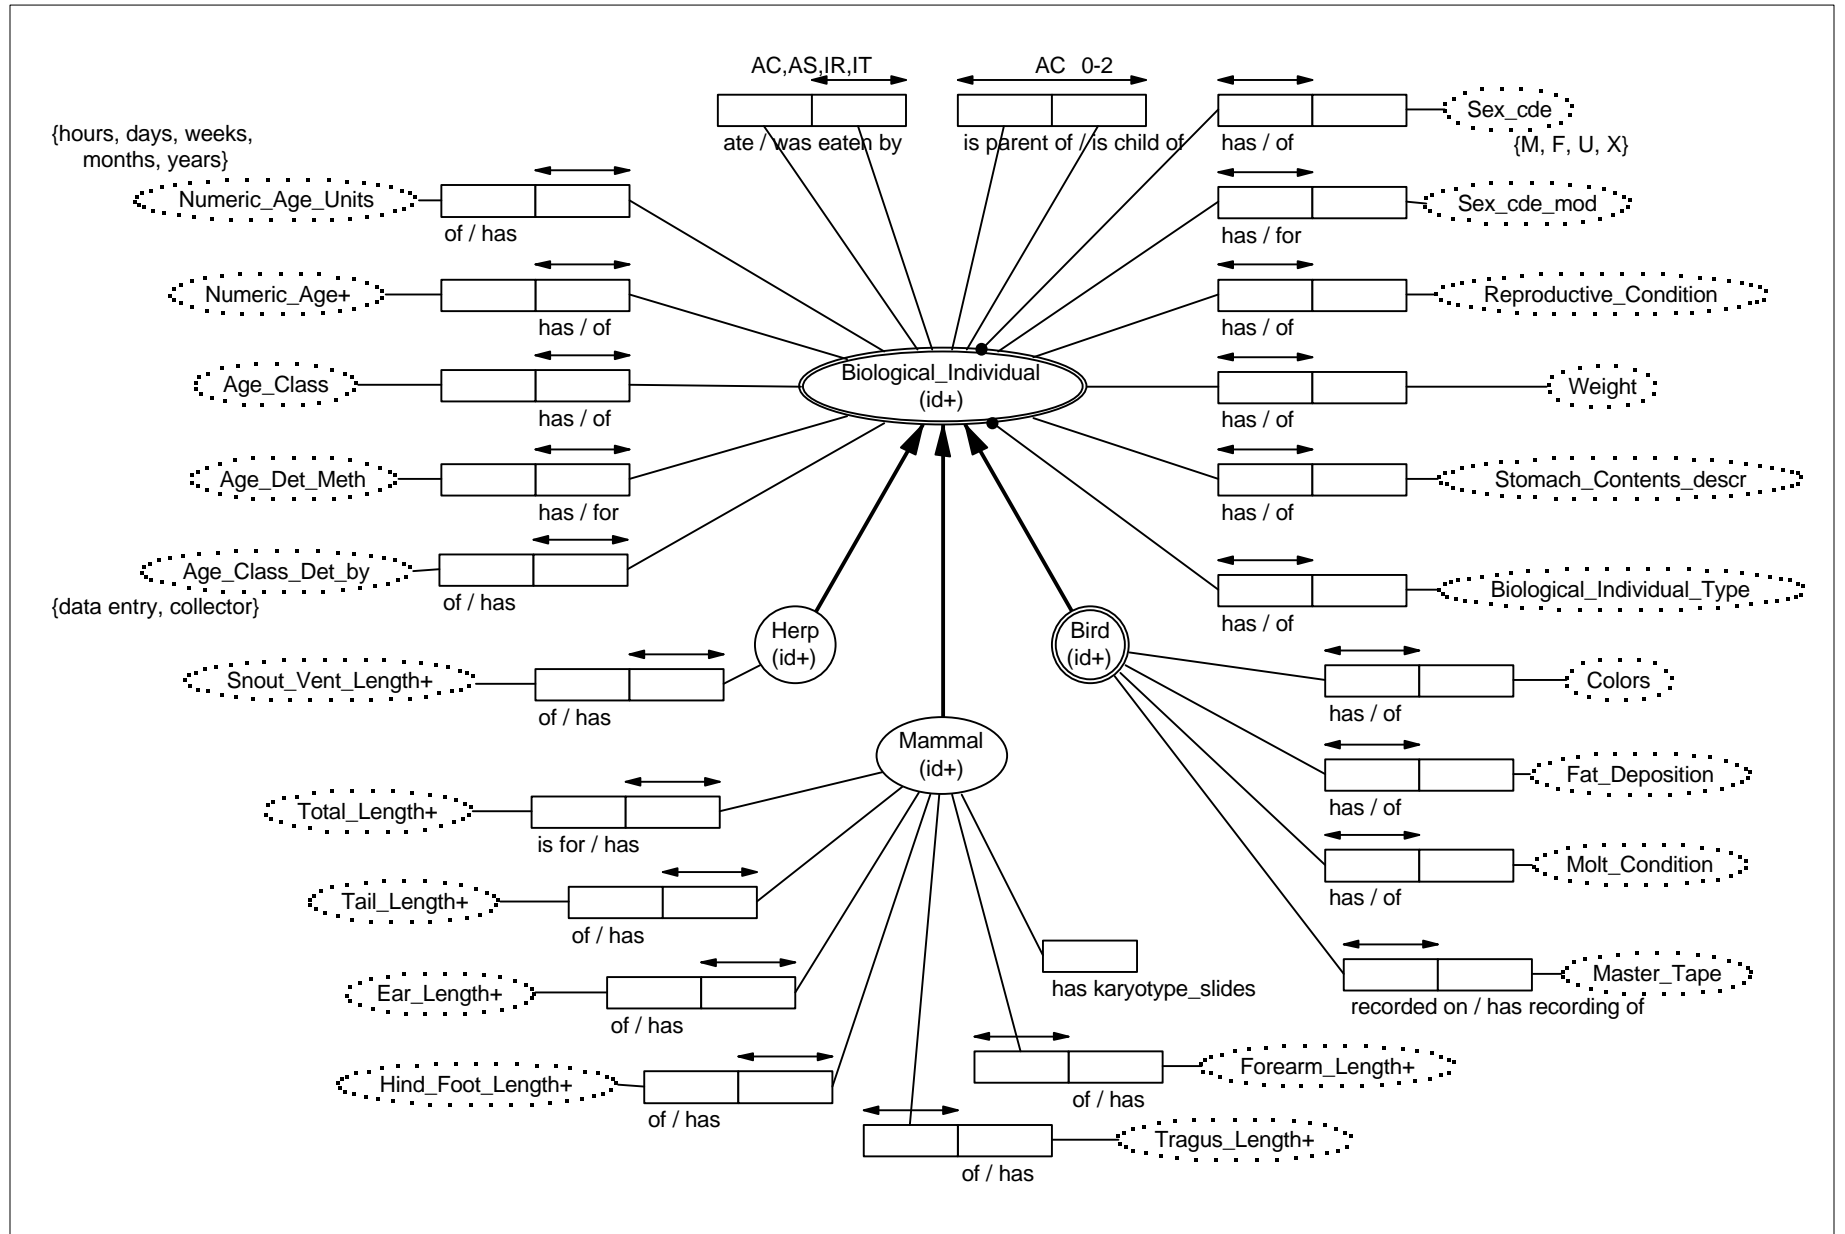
AC,AS,IR,IT

ate / was eaten by

AC 0-2

is parent of / is child of

has / of

Sex_cde

{M, F, U, X}

{hours, days, weeks, months, years}

Numeric_Age_Units

of / has

has / for

Sex_cde_mod

Numeric_Age+

has / of

has / of

Reproductive_Condition

Age_Class

has / of

Biological_Individual (id+)

has / of

Weight

Age_Det_Meth

has / for

has / of

Stomach_Contents_descr

Age_Class_Det_by

{data entry, collector}

of / has

has / of

Biological_Individual_Type

Herp (id+)

Bird (id+)

Snout_Vent_Length+

of / has

has / of

Colors

Mammal (id+)

Total_Length+

is for / has

has / of

Fat_Deposition

Tail_Length+

of / has

has / of

Molt_Condition

Ear_Length+

of / has

has karyotype_slides

Master_Tape

recorded on / has recording of

Forearm_Length+

of / has

Hind_Foot_Length+

of / has

Tragus_Length+

of / has